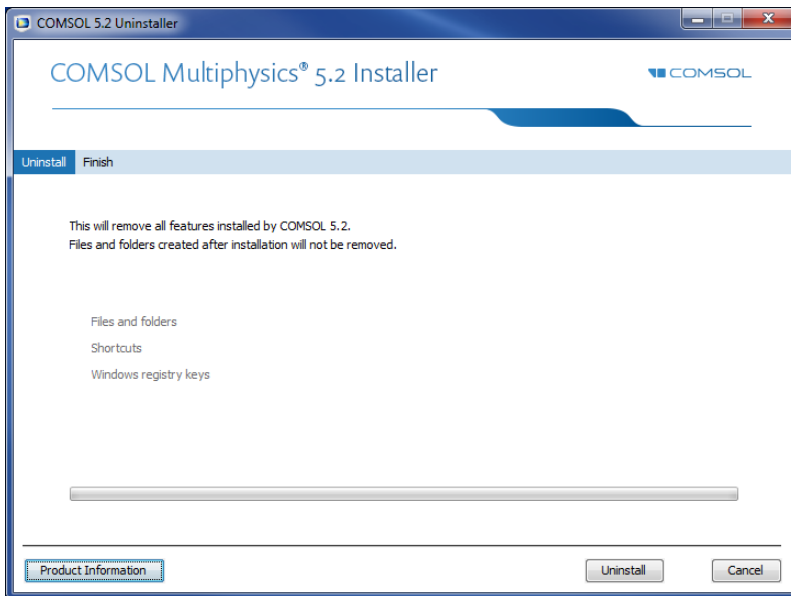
COMSOL 5.2 Uninstaller

COMSOL Multiphysics® 5.2 Installer

COMSOL

Uninstall Finish

This will remove all features installed by COMSOL 5.2.
Files and folders created after installation will not be removed.

Files and folders

Shortcuts

Windows registry keys

Product Information

Uninstall

Cancel